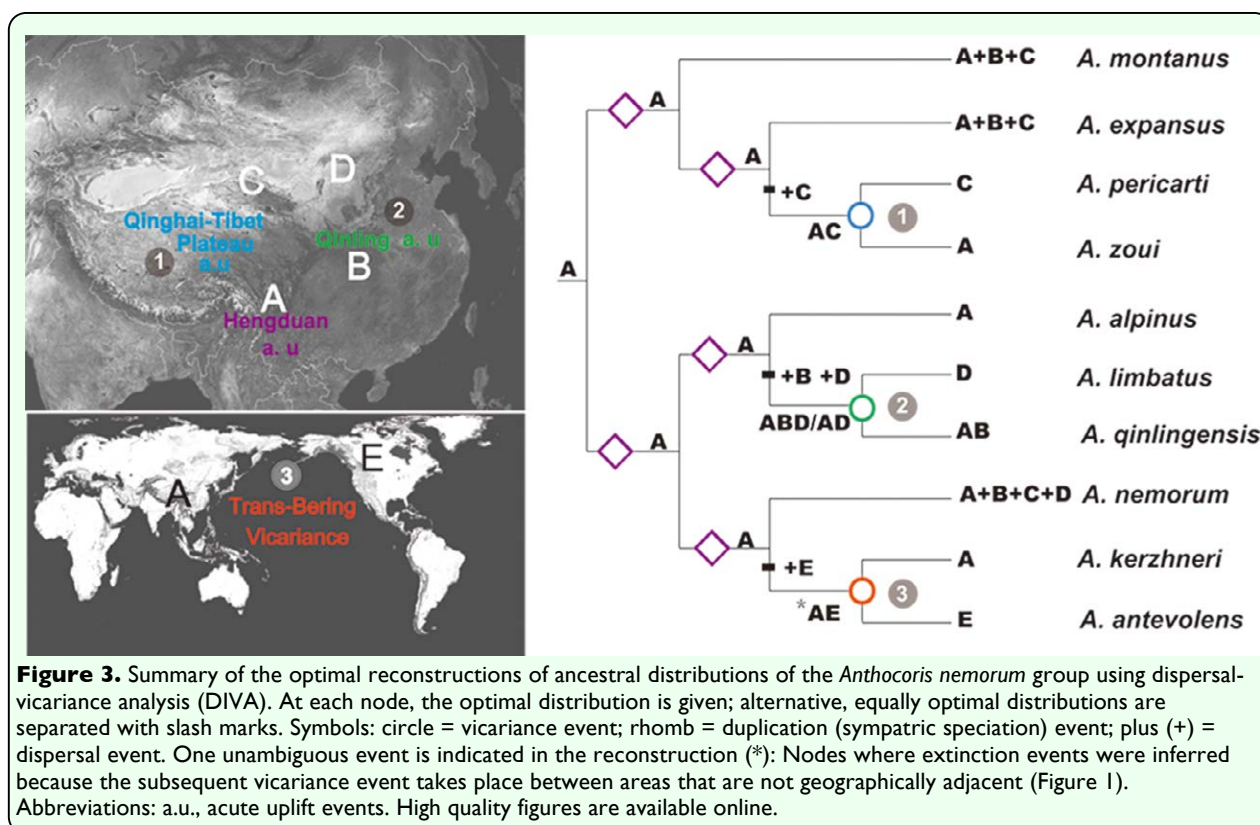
C D
Qinghai-Tibet Plateau a.u
2
Qinling a. u
1
B
A
Hengduan a. u

A
3
E
Trans-Bering Vicariance

A
A
A
+C
AC
1
A
A
+B +D
ABD/AD
2
A
A
+E
*AE
3

A+B+C A. montanus
A+B+C A. expansus
C A. pericarti
A A. zoui
A A. alpinus
D A. limbatus
AB A. qinlingensis
A+B+C+D A. nemorum
A A. kerzhneri
E A. antevolens

**Figure 3.** Summary of the optimal reconstructions of ancestral distributions of the *Anthocoris nemorum* group using dispersal-vicariance analysis (DIVA). At each node, the optimal distribution is given; alternative, equally optimal distributions are separated with slash marks. Symbols: circle = vicariance event; rhomb = duplication (sympatric speciation) event; plus (+) = dispersal event. One unambiguous event is indicated in the reconstruction (*): Nodes where extinction events were inferred because the subsequent vicariance event takes place between areas that are not geographically adjacent (Figure 1). Abbreviations: a.u., acute uplift events. High quality figures are available online.